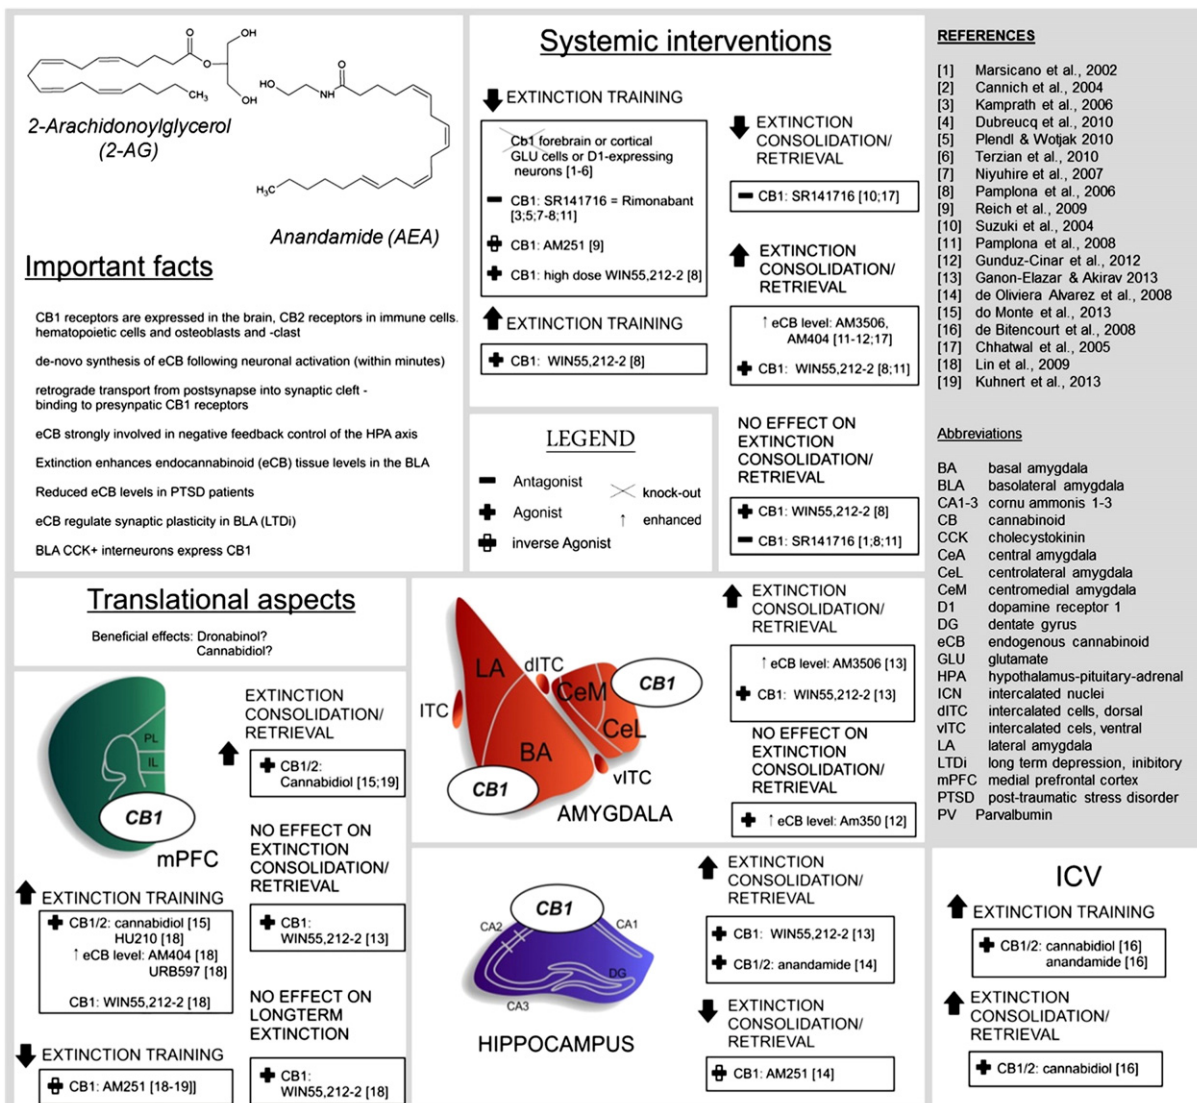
2-Arachidonoylglycerol (2-AG)

OH

OH

CH₃

HO

NH

H₃C

Anandamide (AEA)

Important facts

CB1 receptors are expressed in the brain, CB2 receptors in immune cells. hematopoietic cells and osteoblasts and -clast

de-novo synthesis of eCB following neuronal activation (within minutes)

retrograde transport from postsynapse into synaptic cleft - binding to presynpatic CB1 receptors

eCB strongly involved in negative feedback control of the HPA axis

Extinction enhances endocannabinoid (eCB) tissue levels in the BLA

Reduced eCB levels in PTSD patients

eCB regulate synaptic plasticity in BLA (LTDi)

BLA CCK+ interneurons express CB1

Systemic interventions

EXTINCTION TRAINING

Cb1 forebrain or cortical GLU cells or D1-expressing neurons [1-6]

CB1: SR141716 = Rimonabant [3;5;7-8;11]

CB1: AM251 [9]

CB1: high dose WIN55,212-2 [8]

EXTINCTION TRAINING

CB1: WIN55,212-2 [8]

EXTINCTION CONSOLIDATION/ RETRIEVAL

CB1: SR141716 [10;17]

EXTINCTION CONSOLIDATION/ RETRIEVAL

↑ eCB level: AM3506, AM404 [11-12;17]

CB1: WIN55,212-2 [8;11]

LEGEND

Antagonist

Agonist

inverse Agonist

knock-out

↑ enhanced

NO EFFECT ON EXTINCTION CONSOLIDATION/ RETRIEVAL

CB1: WIN55,212-2 [8]

CB1: SR141716 [1;8;11]

REFERENCES

[1] Marsicano et al., 2002
[2] Cannich et al., 2004
[3] Kamprath et al., 2006
[4] Dubreucq et al., 2010
[5] Plendl & Wotjak 2010
[6] Terzian et al., 2010
[7] Niyuhire et al., 2007
[8] Pamplona et al., 2006
[9] Reich et al., 2009
[10] Suzuki et al., 2004
[11] Pamplona et al., 2008
[12] Gunduz-Cinar et al., 2012
[13] Ganon-Elazar & Akirav 2013
[14] de Oliviera Alvarez et al., 2008
[15] do Monte et al., 2013
[16] de Bitencourt et al., 2008
[17] Chhatwal et al., 2005
[18] Lin et al., 2009
[19] Kuhnert et al., 2013

Abbreviations

BA basal amygdala
BLA basolateral amygdala
CA1-3 cornu ammonis 1-3
CB cannabinoid
CCK cholecystokinin
CeA central amygdala
CeL centrolateral amygdala
CeM centromedial amygdala
D1 dopamine receptor 1
DG dentate gyrus
eCB endogenous cannabinoid
GLU glutamate
HPA hypothalamus-pituitary-adrenal
ICN intercalated nuclei
dITC intercalated cells, dorsal
vITC intercalated cells, ventral
LA lateral amygdala
LTDi long term depression, inhibitory
mPFC medial prefrontal cortex
PTSD post-traumatic stress disorder
PV Parvalbumin

Translational aspects

Beneficial effects: Dronabinol? Cannabidiol?

PL

IL

CB1

mPFC

EXTINCTION CONSOLIDATION/ RETRIEVAL

CB1/2: Cannabidiol [15;19]

NO EFFECT ON EXTINCTION CONSOLIDATION/ RETRIEVAL

CB1: WIN55,212-2 [13]

NO EFFECT ON LONGTERM EXTINCTION

CB1: WIN55,212-2 [18]

EXTINCTION TRAINING

CB1/2: cannabidiol [15]
HU210 [18]
↑ eCB level: AM404 [18]
URB597 [18]

CB1: WIN55,212-2 [18]

EXTINCTION TRAINING

CB1: AM251 [18-19]]

LA

dITC

CeM

CB1

ITC

CeL

BA

vITC

CB1

AMYGDALA

EXTINCTION CONSOLIDATION/ RETRIEVAL

↑ eCB level: AM3506 [13]

CB1: WIN55,212-2 [13]

NO EFFECT ON EXTINCTION CONSOLIDATION/ RETRIEVAL

↑ eCB level: Am350 [12]

CB1

CA2

CA1

DG

CA3

HIPPOCAMPUS

EXTINCTION CONSOLIDATION/ RETRIEVAL

CB1: WIN55,212-2 [13]

CB1/2: anandamide [14]

EXTINCTION CONSOLIDATION/ RETRIEVAL

CB1: AM251 [14]

ICV

EXTINCTION TRAINING

CB1/2: cannabidiol [16]
anandamide [16]

EXTINCTION CONSOLIDATION/ RETRIEVAL

CB1/2: cannabidiol [16]